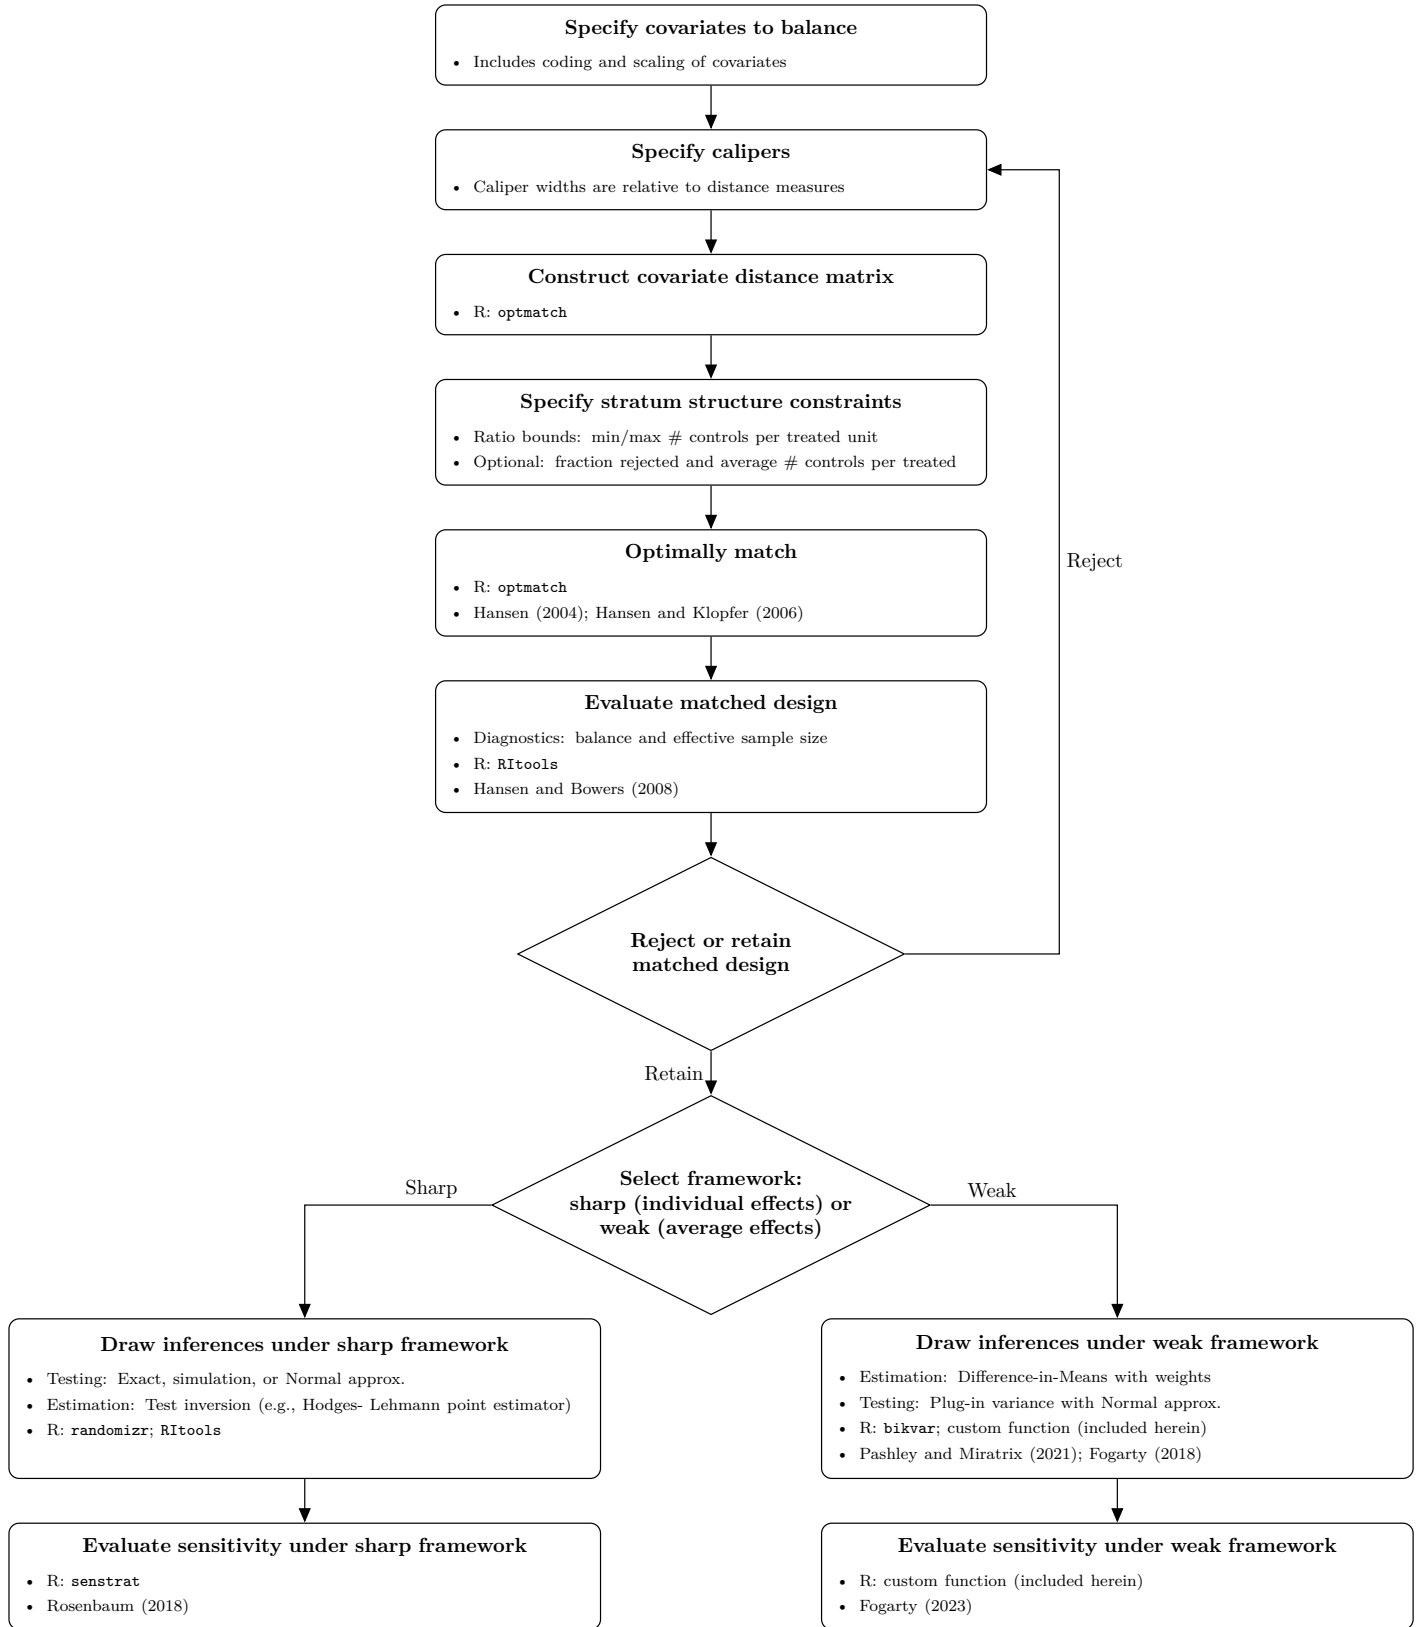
Specify covariates to balance

- Includes coding and scaling of covariates

Specify calipers

- Caliper widths are relative to distance measures

Construct covariate distance matrix

- R: optmatch

Specify stratum structure constraints

- Ratio bounds: min/max # controls per treated unit
- Optional: fraction rejected and average # controls per treated

Optimally match

- R: optmatch
- Hansen (2004); Hansen and Klopfer (2006)

Evaluate matched design

- Diagnostics: balance and effective sample size
- R: RItools
- Hansen and Bowers (2008)

Reject

Reject or retain matched design

Retain

Select framework: sharp (individual effects) or weak (average effects)

Sharp

Weak

Draw inferences under sharp framework

- Testing: Exact, simulation, or Normal approx.
- Estimation: Test inversion (e.g., Hodges- Lehmann point estimator)
- R: randomizr; RItools

Draw inferences under weak framework

- Estimation: Difference-in-Means with weights
- Testing: Plug-in variance with Normal approx.
- R: bikvar; custom function (included herein)
- Pashley and Miratrix (2021); Fogarty (2018)

Evaluate sensitivity under sharp framework

- R: senstrat
- Rosenbaum (2018)

Evaluate sensitivity under weak framework

- R: custom function (included herein)
- Fogarty (2023)